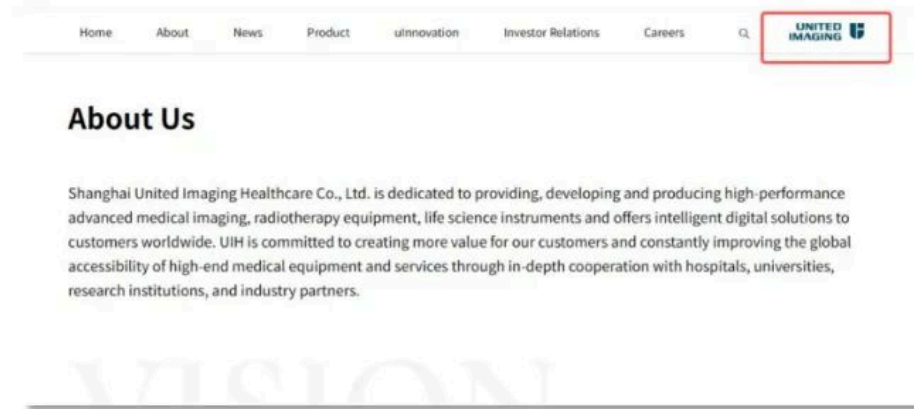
Home About News Product uInnovation Investor Relations Careers

UNITED IMAGING

About Us

Shanghai United Imaging Healthcare Co., Ltd. is dedicated to providing, developing and producing high-performance advanced medical imaging, radiotherapy equipment, life science instruments and offers intelligent digital solutions to customers worldwide. UIH is committed to creating more value for our customers and constantly improving the global accessibility of high-end medical equipment and services through in-depth cooperation with hospitals, universities, research institutions, and industry partners.

VISION